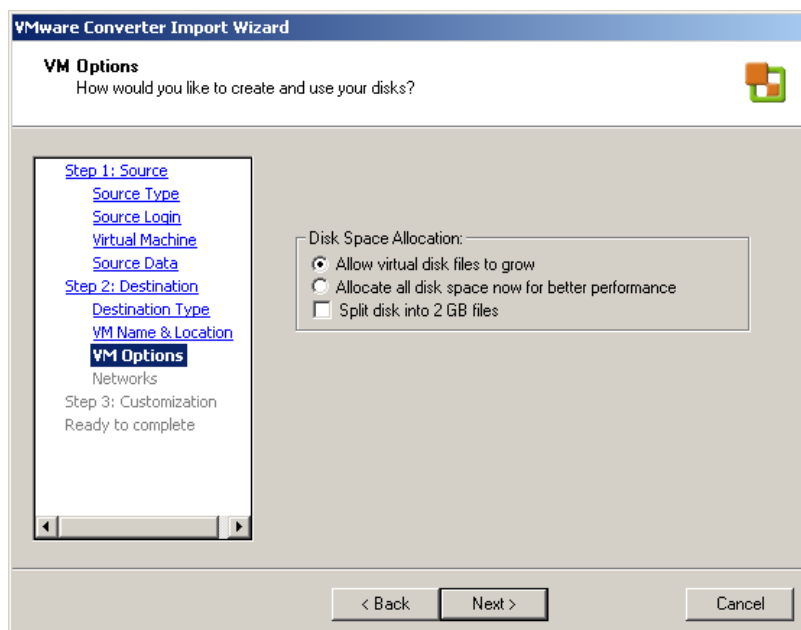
VMware Converter Import Wizard

VM Options
How would you like to create and use your disks?

Step 1: Source
Source Type
Source Login
Virtual Machine
Source Data
Step 2: Destination
Destination Type
VM Name & Location
VM Options
Networks
Step 3: Customization
Ready to complete

Disk Space Allocation:
Allow virtual disk files to grow
Allocate all disk space now for better performance
Split disk into 2 GB files

< Back
Next >
Cancel